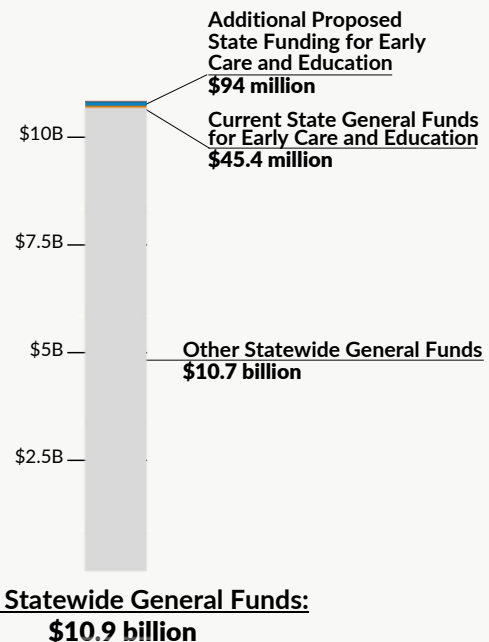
Additional Proposed State Funding for Early Care and Education
$94 million

Current State General Funds for Early Care and Education
$45.4 million

$10B

$7.5B

$5B

Other Statewide General Funds
$10.7 billion

$2.5B

Statewide General Funds:
$10.9 billion